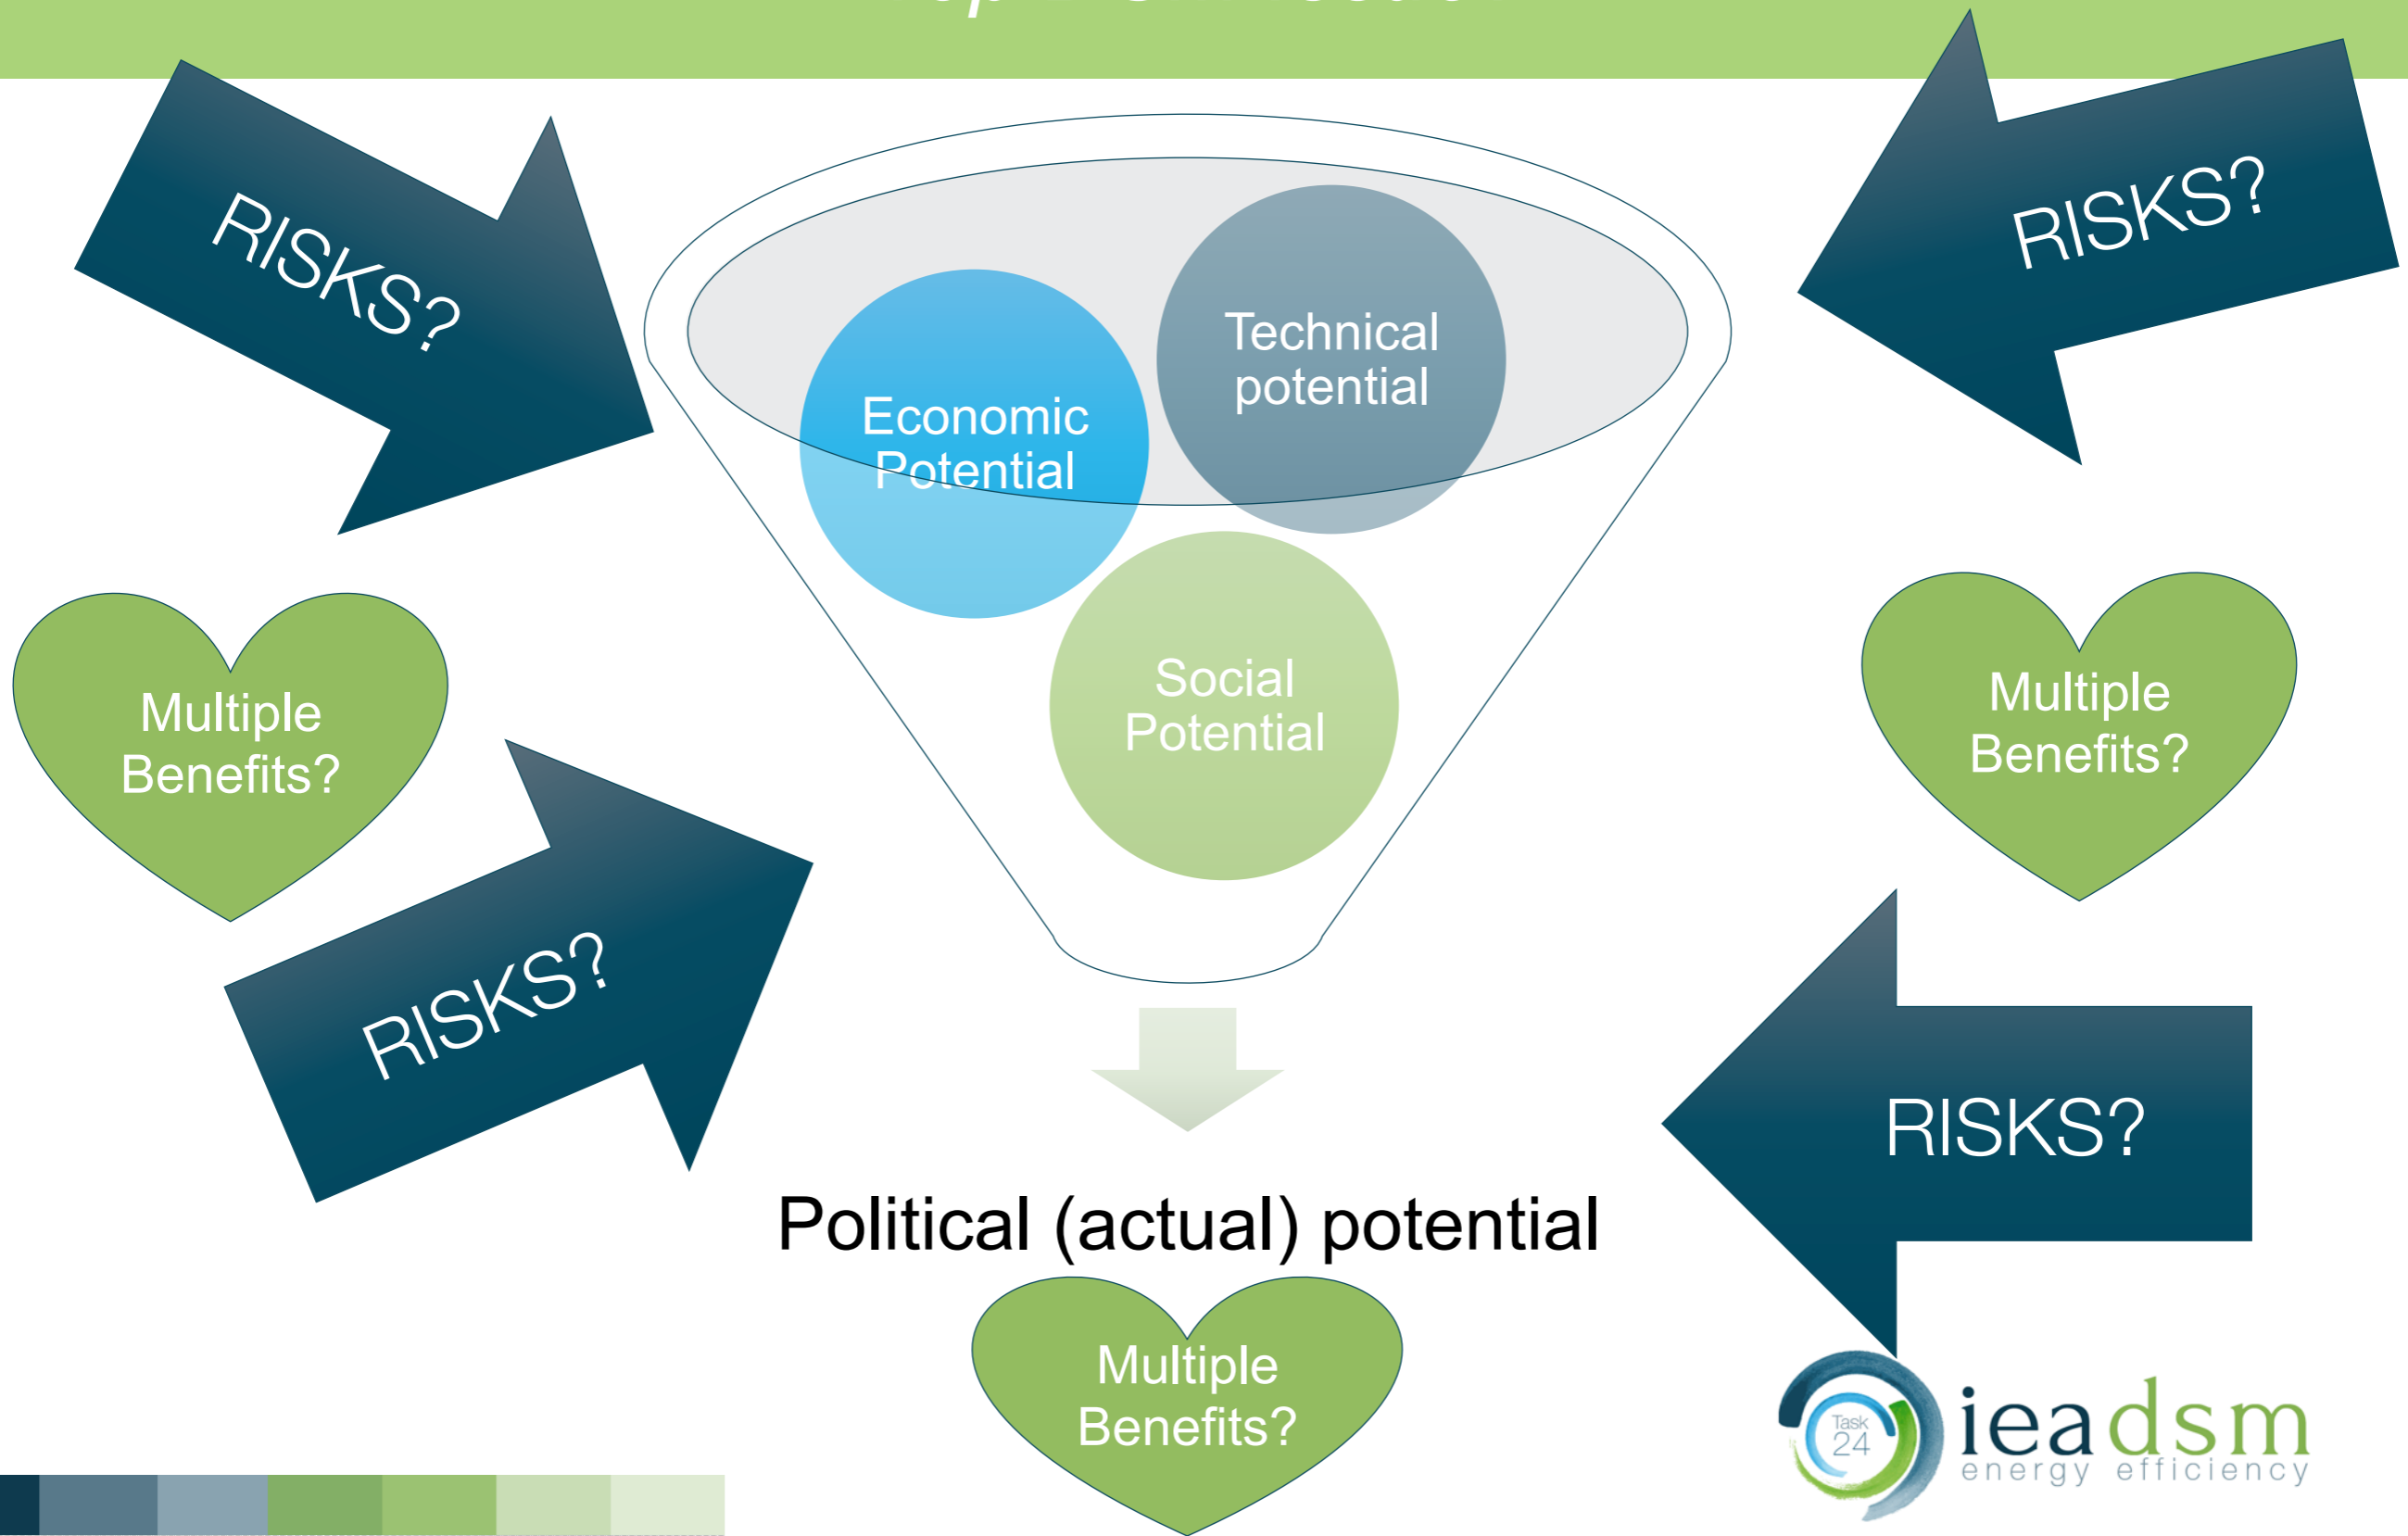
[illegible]

RISKS?

RISKS?

Technical potential

Economic Potential

Social Potential

Multiple Benefits?

Multiple Benefits?

RISKS?

RISKS?

Political (actual) potential

Multiple Benefits?

Task 24

ieadsm

energy efficiency